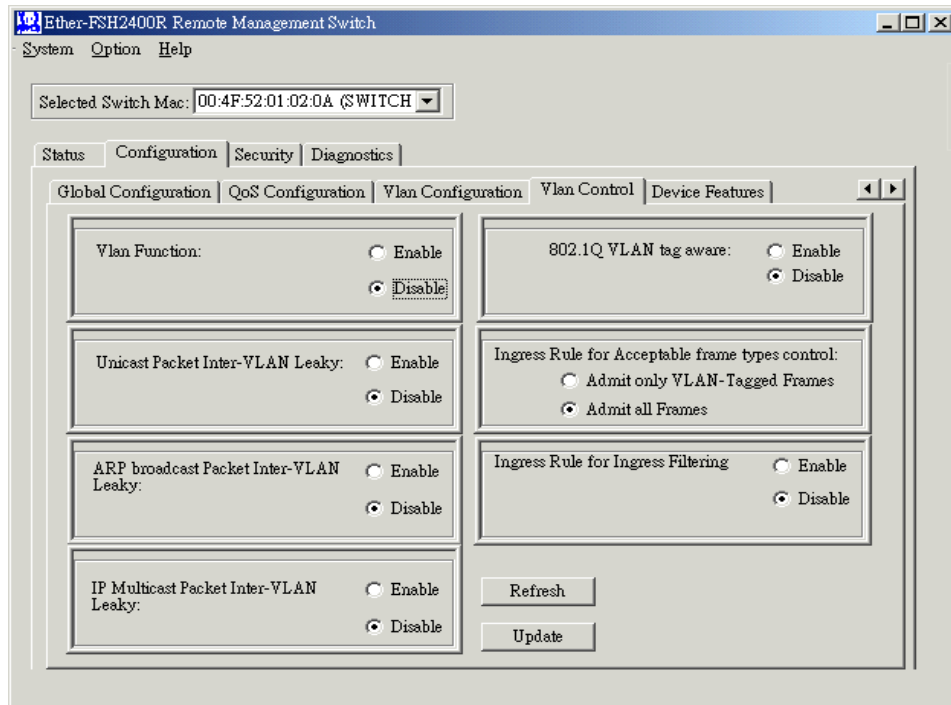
Ether-FSH2400R Remote Management Switch

System Option Help

Selected Switch Mac: 00:4F:52:01:02:0A (SWITCH

Status | Configuration | Security | Diagnostics

Global Configuration | QoS Configuration | Vlan Configuration | Vlan Control | Device Features

Vlan Function: Enable Disable

802.1Q VLAN tag aware: Enable Disable

Unicast Packet Inter-VLAN Leaky: Enable Disable

Ingress Rule for Acceptable frame types control:
Admit only VLAN-Tagged Frames
Admit all Frames

ARP broadcast Packet Inter-VLAN Leaky: Enable Disable

Ingress Rule for Ingress Filtering Enable Disable

IP Multicast Packet Inter-VLAN Leaky: Enable Disable

Refresh

Update